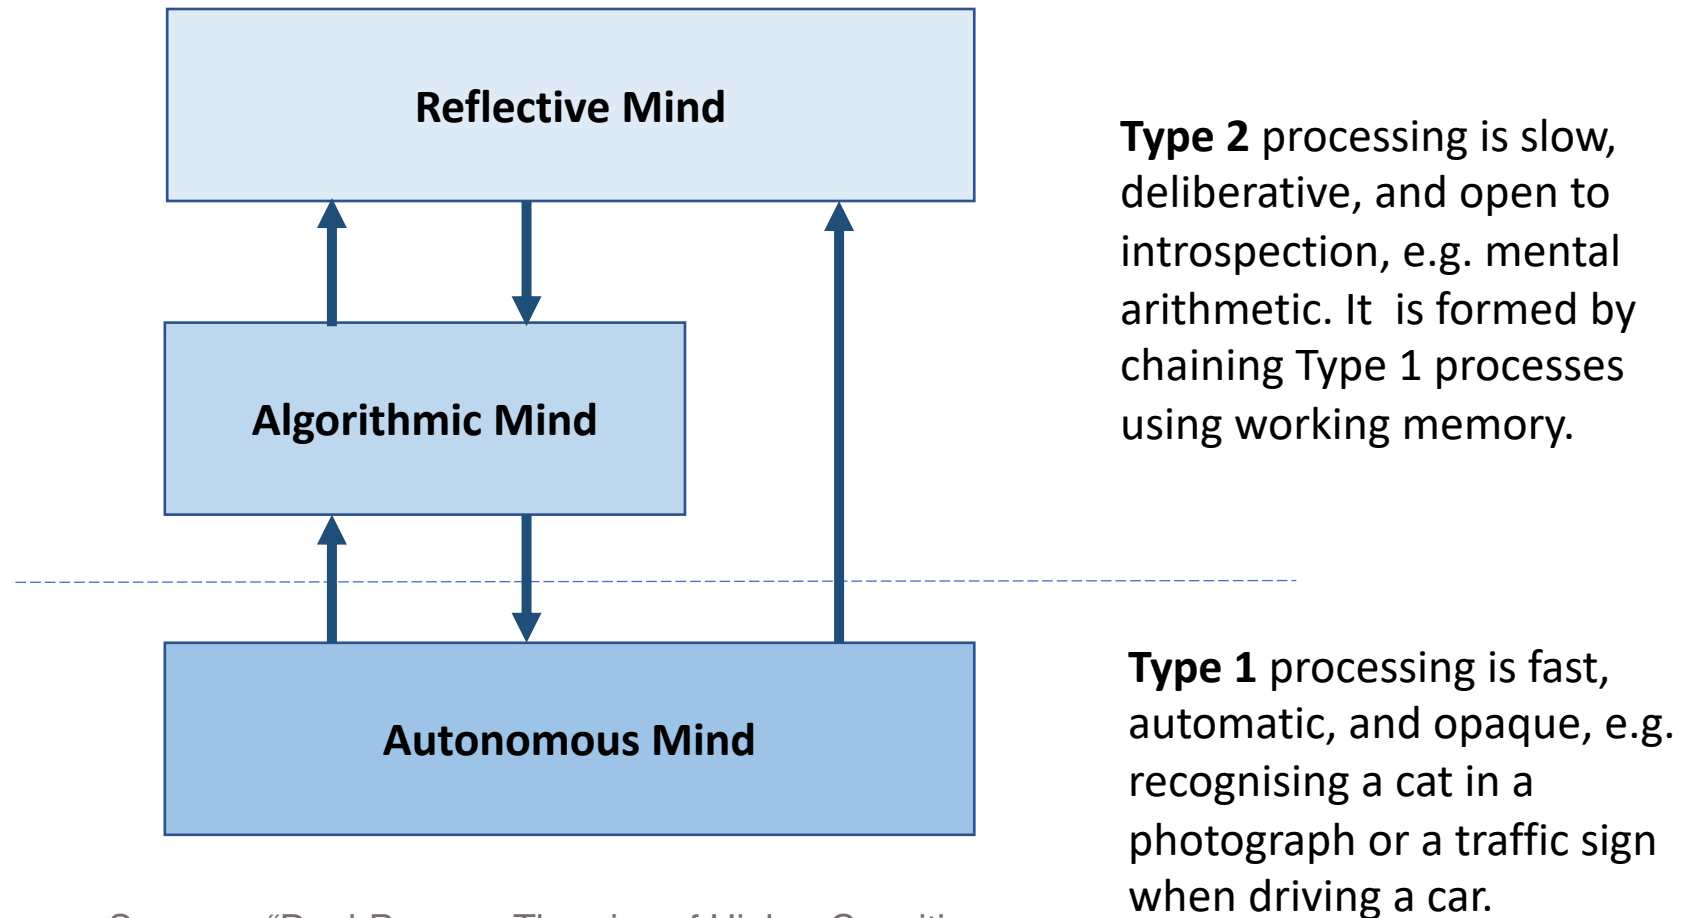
Reflective Mind

Algorithmic Mind

Autonomous Mind

**Type 2** processing is slow, deliberative, and open to introspection, e.g. mental arithmetic. It is formed by chaining Type 1 processes using working memory.

**Type 1** processing is fast, automatic, and opaque, e.g. recognising a cat in a photograph or a traffic sign when driving a car.

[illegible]